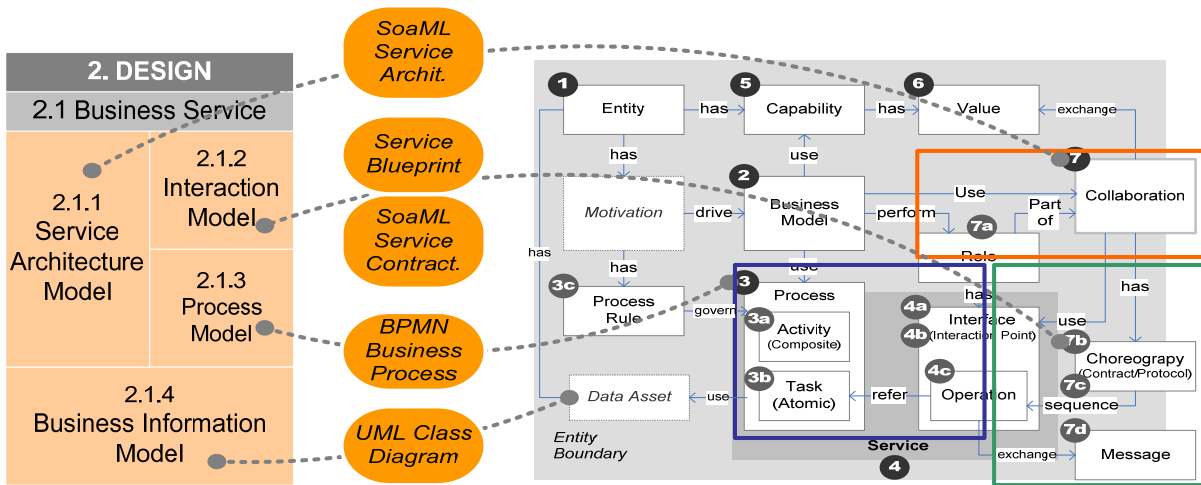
2. DESIGN

2.1 Business Service

2.1.1 Service Architecture Model

2.1.2 Interaction Model

2.1.3 Process Model

2.1.4 Business Information Model

SoaML Service Archit.

Service Blueprint

SoaML Service Contract.

BPMN Business Process

UML Class Diagram

1 Entity

has

5 Capability

has

6 Value

exchange

has

use

7 Collaboration

Motivation

drive

2 Business Model

Use

perform

7a Role

Part of

has

has

use

has

3c Process Rule

govern

3 Process

3a Activity (Composite)

3b Task (Atomic)

4a Interface

4b (Interaction Point)

has

use

7b Choreograpy (Contract/Protocol)

4c Operation

refer

7c sequence

Data Asset

use

7d Message

exchange

Service

4

Entity Boundary